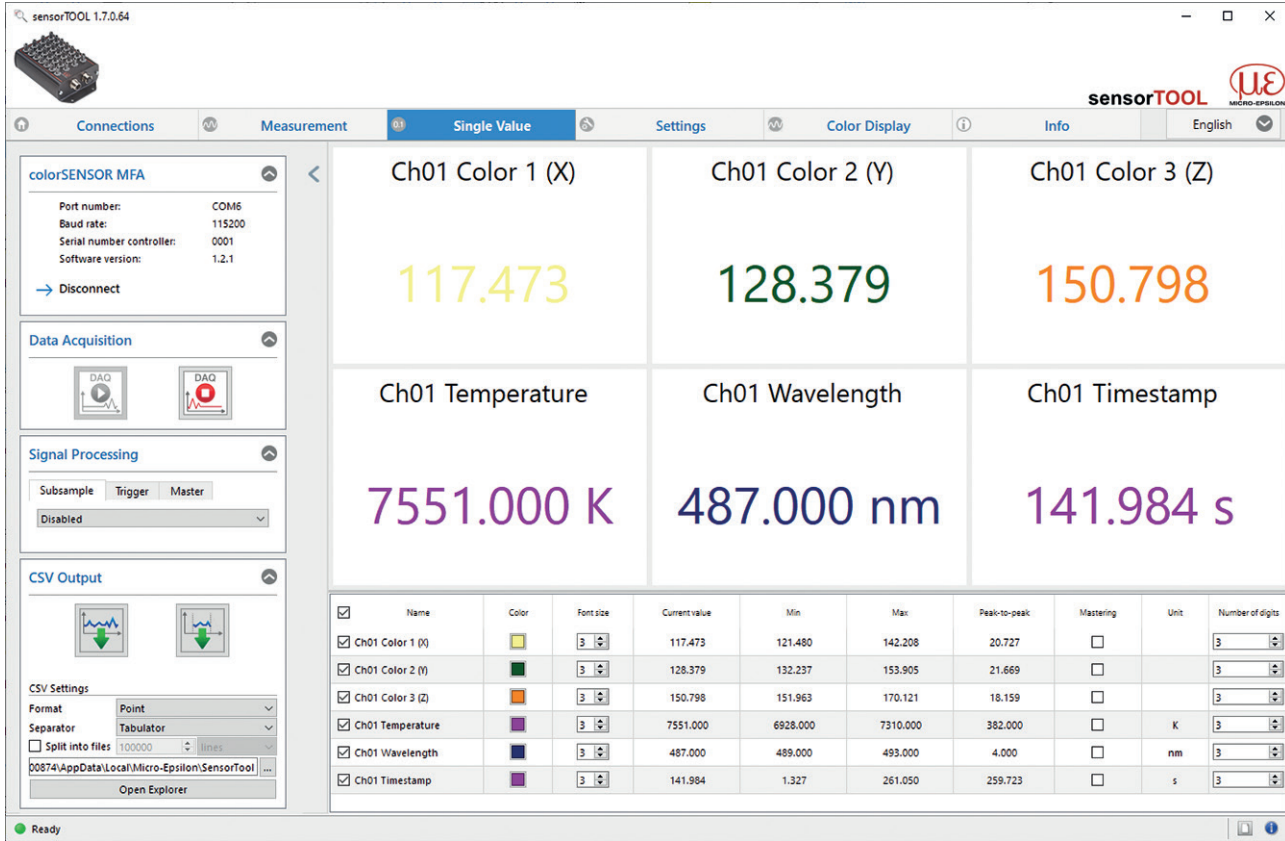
sensorTOOL 1.7.0.64

sensorTOOL MICRO-EPSILON

Connections Measurement Single Value Settings Color Display Info English

colorSENSOR MFA

Port number: COM6
Baud rate: 115200
Serial number controller: 0001
Software version: 1.2.1

Disconnect

Data Acquisition

DAQ DAQ

Signal Processing

Subsample Trigger Master

Disabled

CSV Output

CSV Settings

Format Point
Separator Tabulator
Split into files 100000 lines

00874\AppData\Local\Micro-Epsilon\SensorTool ...

Open Explorer

Ch01 Color 1 (X)
117.473

Ch01 Color 2 (Y)
128.379

Ch01 Color 3 (Z)
150.798

Ch01 Temperature
7551.000 K

Ch01 Wavelength
487.000 nm

Ch01 Timestamp
141.984 s

| | Name | Color | Font size | Current value | Min | Max | Peak-to-peak | Mastering | Unit | Number of digits |
|---|---|---|---|---|---|---|---|---|---|---|
| ☑ | Ch01 Color 1 (X) | | 3 | 117.473 | 121.480 | 142.208 | 20.727 | ☐ | | 3 |
| ☑ | Ch01 Color 2 (Y) | | 3 | 128.379 | 132.237 | 153.905 | 21.669 | ☐ | | 3 |
| ☑ | Ch01 Color 3 (Z) | | 3 | 150.798 | 151.963 | 170.121 | 18.159 | ☐ | | 3 |
| ☑ | Ch01 Temperature | | 3 | 7551.000 | 6928.000 | 7310.000 | 382.000 | ☐ | K | 3 |
| ☑ | Ch01 Wavelength | | 3 | 487.000 | 489.000 | 493.000 | 4.000 | ☐ | nm | 3 |
| ☑ | Ch01 Timestamp | | 3 | 141.984 | 1.327 | 261.050 | 259.723 | ☐ | s | 3 |

Ready